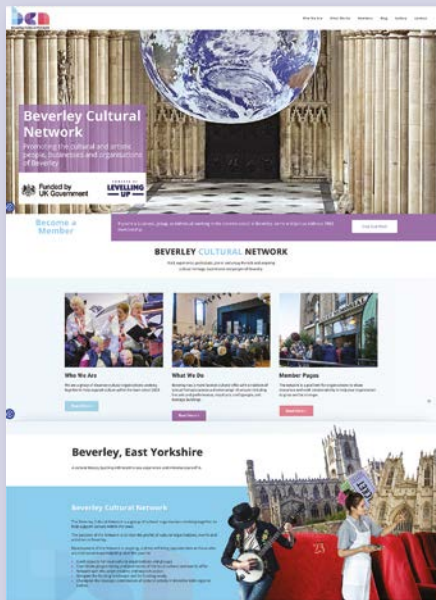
bcn

Who We Are What We Do Members Blog Gallery Contact

Beverley Cultural Network

Promoting the cultural and artistic people, businesses and organisations of Beverley

Funded by UK Government

POWERED BY LEVELLING UP

Become a Member

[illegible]

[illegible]

BEVERLEY CULTURAL NETWORK

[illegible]

Who We Are

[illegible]

Read More

What We Do

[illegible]

Read More

Member Pages

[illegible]

Read More

Beverley, East Yorkshire

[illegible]

Beverley Cultural Network

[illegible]